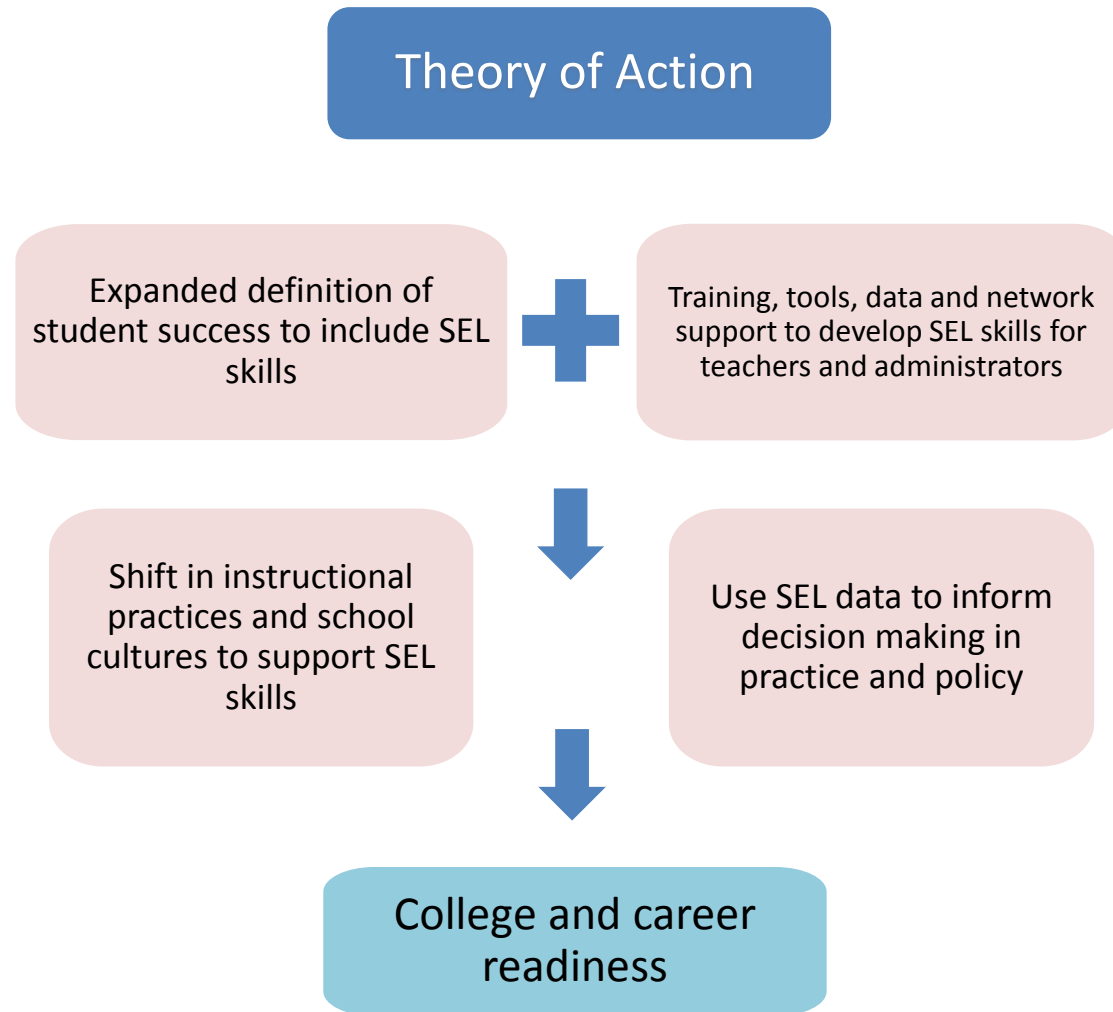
Theory of Action

Expanded definition of student success to include SEL skills

Training, tools, data and network support to develop SEL skills for teachers and administrators

Shift in instructional practices and school cultures to support SEL skills

Use SEL data to inform decision making in practice and policy

College and career readiness